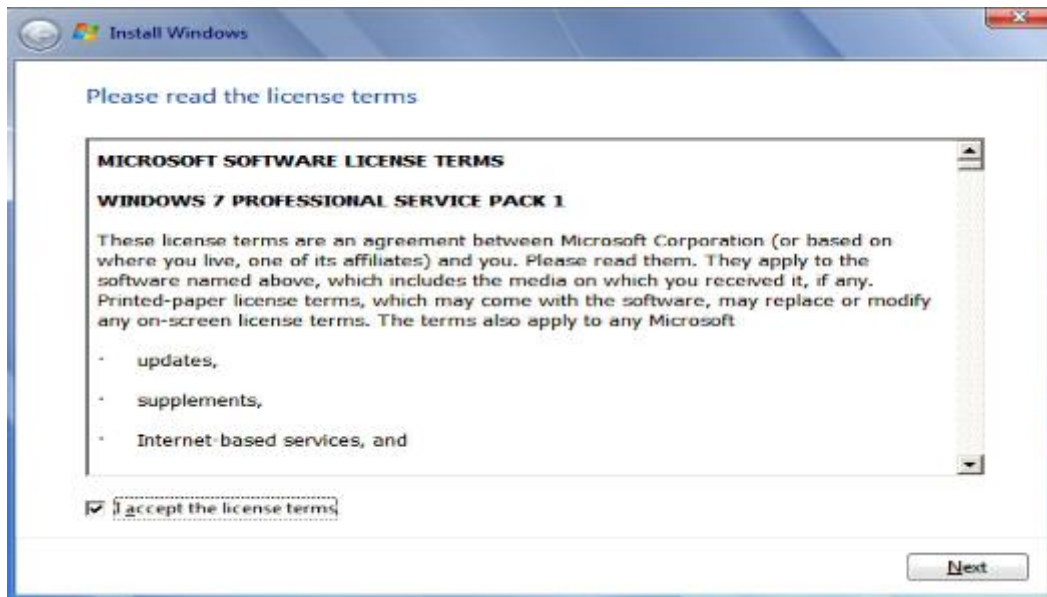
Install Windows

Please read the license terms

MICROSOFT SOFTWARE LICENSE TERMS

WINDOWS 7 PROFESSIONAL SERVICE PACK 1

These license terms are an agreement between Microsoft Corporation (or based on where you live, one of its affiliates) and you. Please read them. They apply to the software named above, which includes the media on which you received it, if any. Printed-paper license terms, which may come with the software, may replace or modify any on-screen license terms. The terms also apply to any Microsoft

· updates,

· supplements,

· Internet-based services, and

I accept the license terms

Next